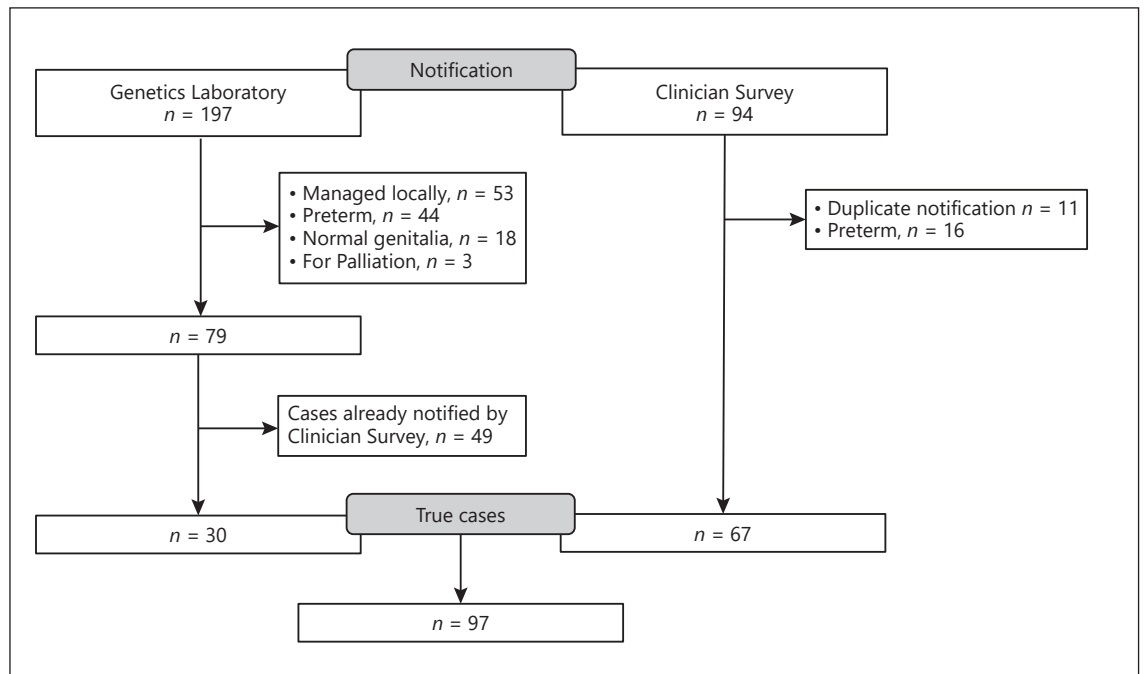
Notification

Genetics Laboratory
$n = 197$

Clinician Survey
$n = 94$

• Managed locally, $n = 53$
• Preterm, $n = 44$
• Normal genitalia, $n = 18$
• For Palliation, $n = 3$

• Duplicate notification $n = 11$
• Preterm, $n = 16$

$n = 79$

Cases already notified by Clinician Survey, $n = 49$

True cases

$n = 30$

$n = 67$

$n = 97$